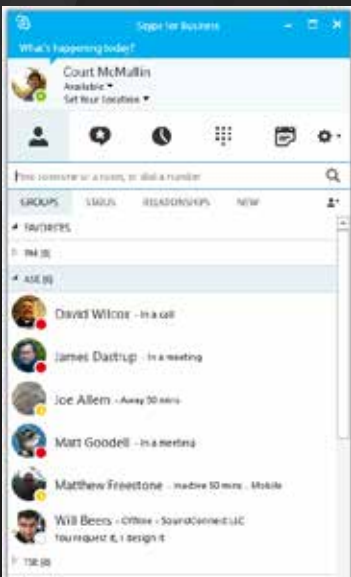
Skype for Business
What's happening today?
Court McMullin
Available
Set Your Location
Find someone or a room, or dial a number
GROUPS STATUS RELATIONSHIPS NEW
FAVORITES
PM (0)
ASE (6)
David Wilcox - In a call
James Dastrup - In a meeting
Joe Allem - Away 50 mins
Matt Goodell - In a meeting
Matthew Freestone - Inactive 50 mins - Mobile
Will Beers - Offline - SoundConnect LLC
You request it, I design it
TSE (0)